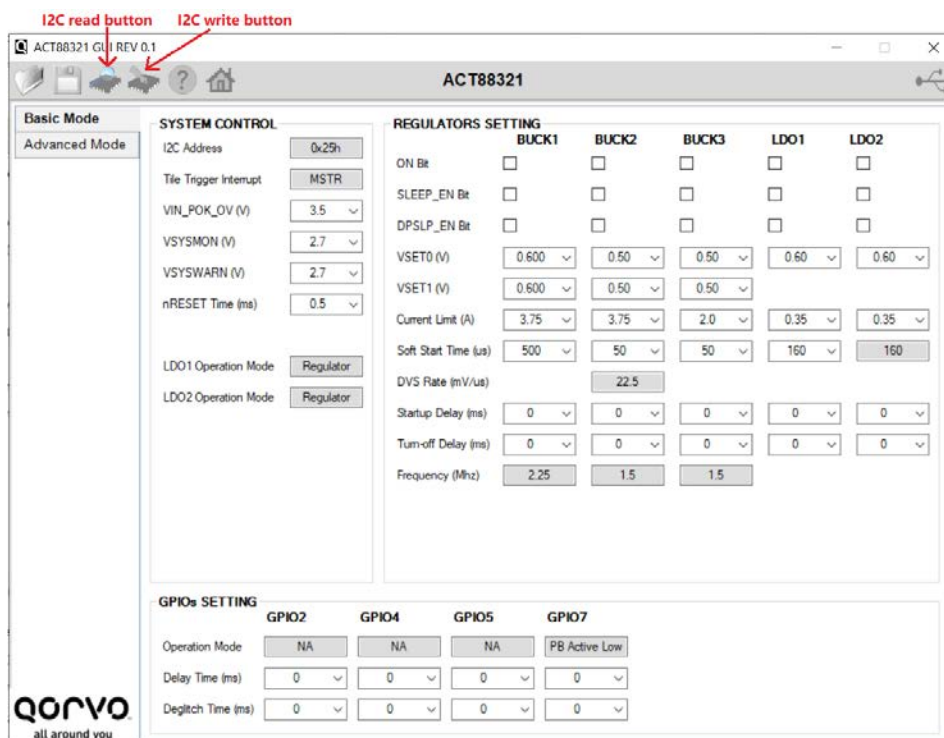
I2C read button I2C write button

ACT88321 GUI REV 0.1

ACT88321

Basic Mode
Advanced Mode

SYSTEM CONTROL

I2C Address 0x25h
Tile Trigger Interrupt MSTR
VIN_POK_OV (V) 3.5
VSYSMON (V) 2.7
VSYSWARN (V) 2.7
nRESET Time (ms) 0.5

LDO1 Operation Mode Regulator
LDO2 Operation Mode Regulator

REGULATORS SETTING

| | BUCK1 | BUCK2 | BUCK3 | LDO1 | LDO2 |
|---|---|---|---|---|---|
| ON Bit | ☐ | ☐ | ☐ | ☐ | ☐ |
| SLEEP_EN Bit | ☐ | ☐ | ☐ | ☐ | ☐ |
| DPSLP_EN Bit | ☐ | ☐ | ☐ | ☐ | ☐ |
| VSET0 (V) | 0.600 | 0.50 | 0.50 | 0.60 | 0.60 |
| VSET1 (V) | 0.600 | 0.50 | 0.50 | | |
| Current Limit (A) | 3.75 | 3.75 | 2.0 | 0.35 | 0.35 |
| Soft Start Time (us) | 500 | 50 | 50 | 160 | 160 |
| DVS Rate (mV/us) | | 22.5 | | | |
| Startup Delay (ms) | 0 | 0 | 0 | 0 | 0 |
| Turn-off Delay (ms) | 0 | 0 | 0 | 0 | 0 |
| Frequency (Mhz) | 2.25 | 1.5 | 1.5 | | |

GPIOs SETTING

| | GPIO2 | GPIO4 | GPIO5 | GPIO7 |
|---|---|---|---|---|
| Operation Mode | NA | NA | NA | PB Active Low |
| Delay Time (ms) | 0 | 0 | 0 | 0 |
| Deglitch Time (ms) | 0 | 0 | 0 | 0 |

qorvo
all around you